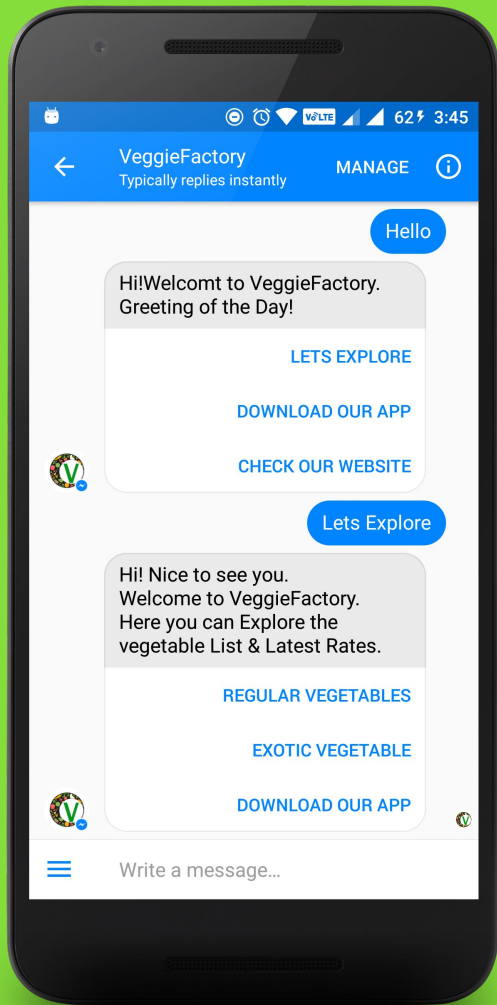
VoLTE 62 3:45

VeggieFactory
Typically replies instantly
MANAGE

Hello

Hi!Welcomt to VeggieFactory. Greeting of the Day!

LETS EXPLORE

DOWNLOAD OUR APP

CHECK OUR WEBSITE

Lets Explore

Hi! Nice to see you.
Welcome to VeggieFactory.
Here you can Explore the vegetable List & Latest Rates.

REGULAR VEGETABLES

EXOTIC VEGETABLE

DOWNLOAD OUR APP

Write a message...